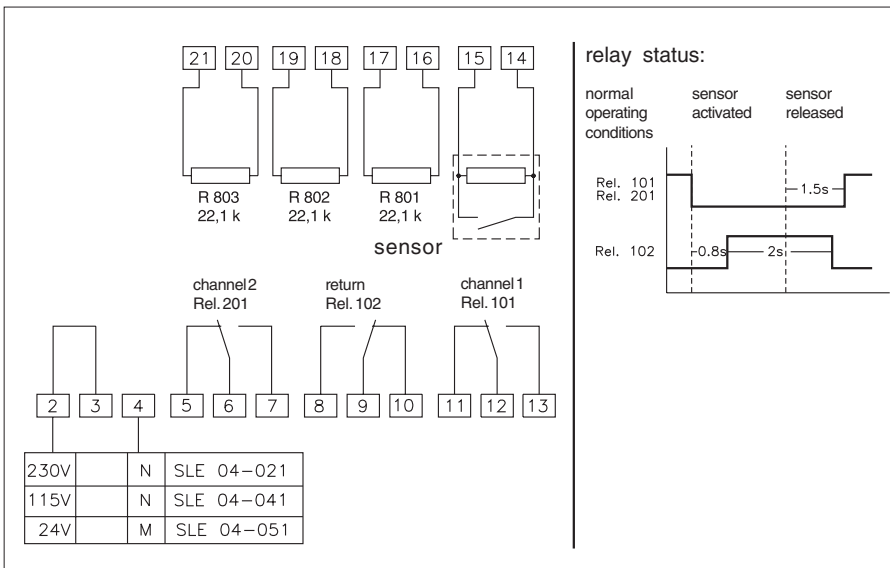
21 20 19 18 17 16 15 14

R 803
22,1 k

R 802
22,1 k

R 801
22,1 k

sensor

channel 2
Rel. 201

return
Rel. 102

channel 1
Rel. 101

2 3 4 5 6 7 8 9 10 11 12 13

| 230V | | N | SLE 04–021 |
|---|---|---|---|
| 115V | | N | SLE 04–041 |
| 24V | | M | SLE 04–051 |

relay status:

normal operating conditions

sensor activated

sensor released

Rel. 101
Rel. 201

1.5s

Rel. 102

0.8s

2s